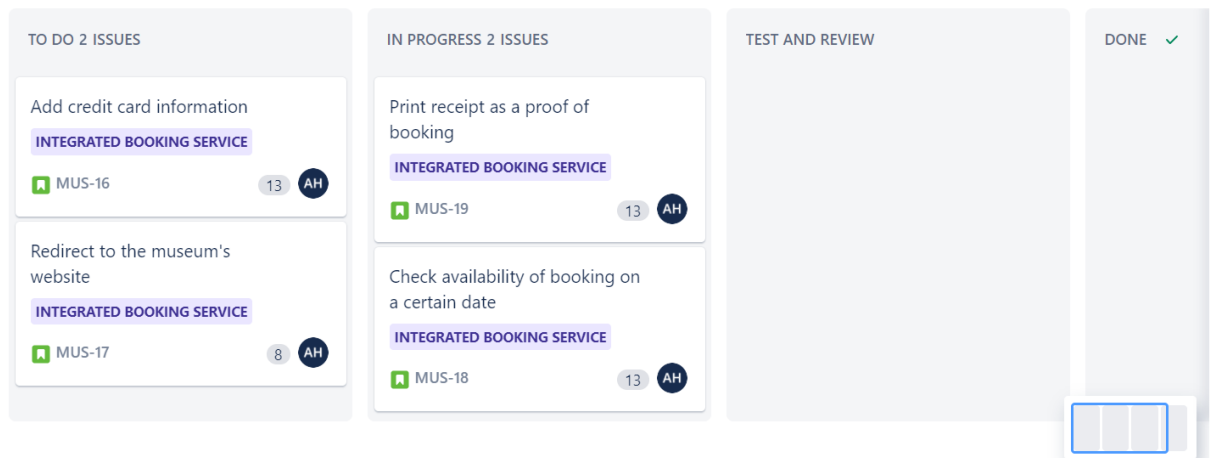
TO DO 2 ISSUES

Add credit card information

INTEGRATED BOOKING SERVICE

MUS-16 13 AH

Redirect to the museum's website

INTEGRATED BOOKING SERVICE

MUS-17 8 AH

IN PROGRESS 2 ISSUES

Print receipt as a proof of booking

INTEGRATED BOOKING SERVICE

MUS-19 13 AH

Check availability of booking on a certain date

INTEGRATED BOOKING SERVICE

MUS-18 13 AH

TEST AND REVIEW

DONE ✓